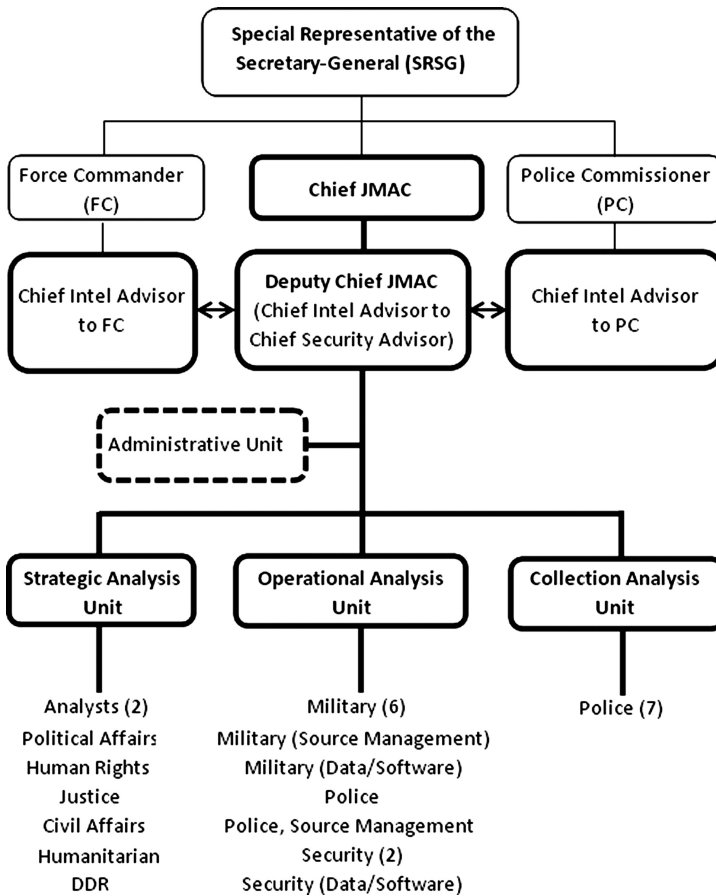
Special Representative of the Secretary-General (SRSG)

Force Commander (FC)

Chief JMAC

Police Commissioner (PC)

Chief Intel Advisor to FC

Deputy Chief JMAC (Chief Intel Advisor to Chief Security Advisor)

Chief Intel Advisor to PC

Administrative Unit

Strategic Analysis Unit

Operational Analysis Unit

Collection Analysis Unit

Analysts (2)
Political Affairs
Human Rights
Justice
Civil Affairs
Humanitarian
DDR

Military (6)
Military (Source Management)
Military (Data/Software)
Police
Police, Source Management
Security (2)
Security (Data/Software)

Police (7)